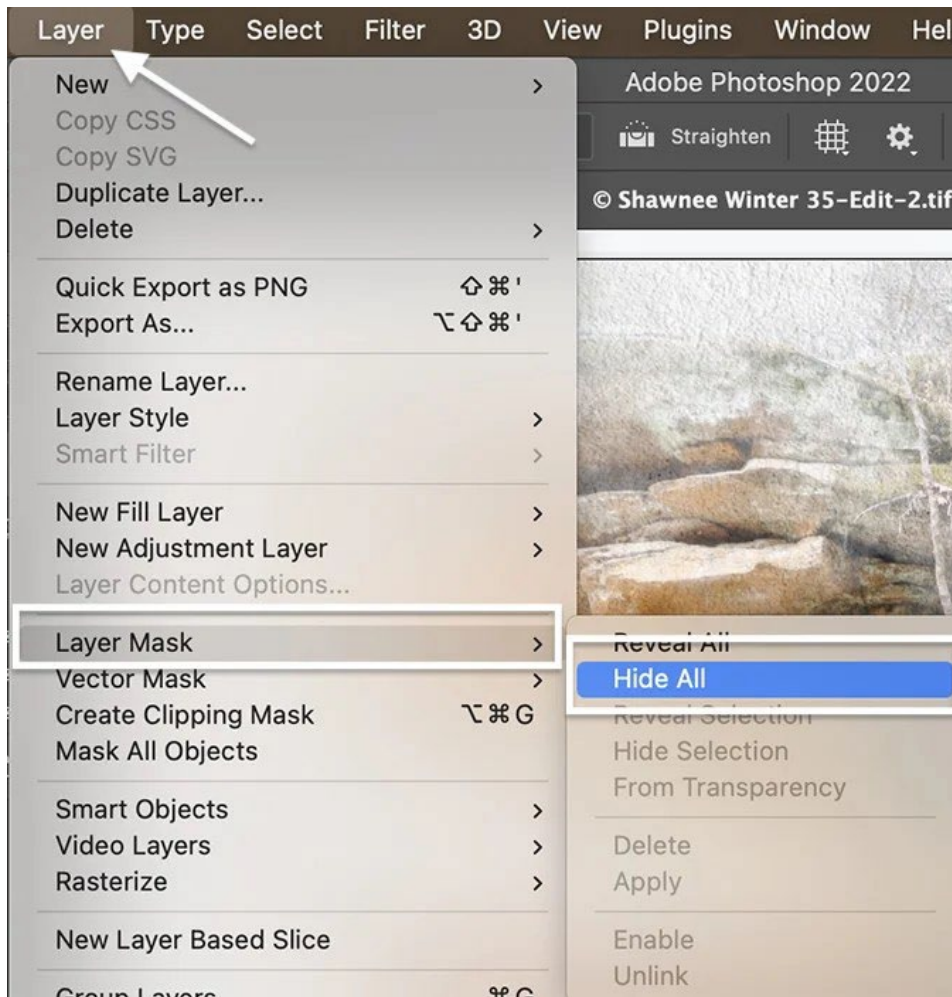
Layer Type Select Filter 3D View Plugins Window Hel

Adobe Photoshop 2022

Straighten

© Shawnee Winter 35-Edit-2.tif

New >
Copy CSS
Copy SVG
Duplicate Layer...
Delete >

Quick Export as PNG ⇧⌘'
Export As... ⌥⇧⌘'

Rename Layer...
Layer Style >
Smart Filter >

New Fill Layer >
New Adjustment Layer >
Layer Content Options...

Layer Mask >
Vector Mask >
Create Clipping Mask ⌥⌘G
Mask All Objects

Smart Objects >
Video Layers >
Rasterize >

New Layer Based Slice

Group Layers ⌘G

Reveal All
Hide All
Reveal Selection
Hide Selection
From Transparency

Delete
Apply

Enable
Unlink